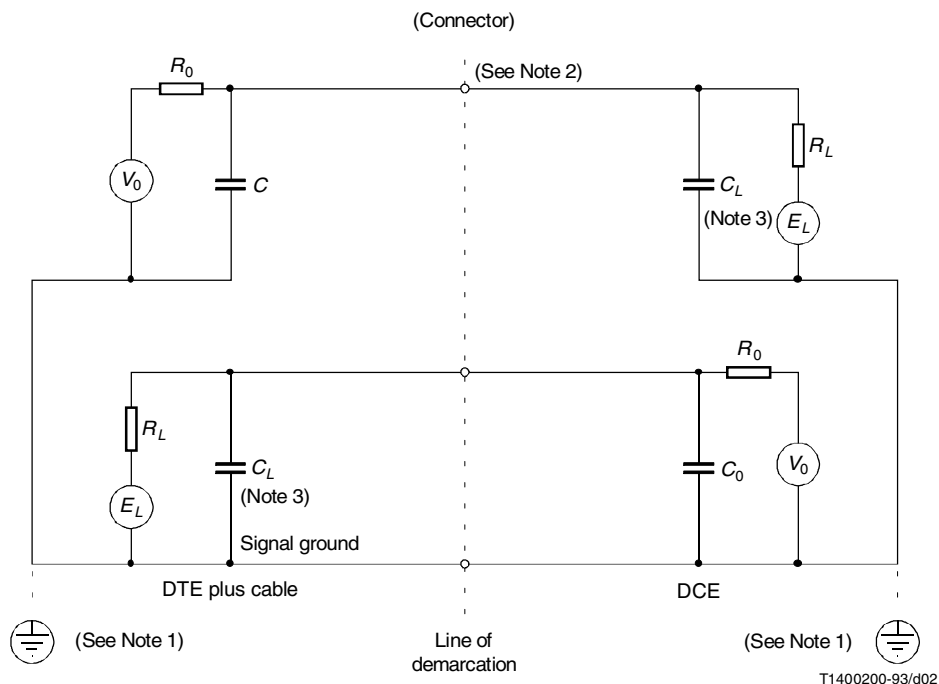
(Connector)

$R_0$

(See Note 2)

$V_0$

$C$

$C_L$

$R_L$

(Note 3)

$E_L$

$R_0$

$R_L$

$C_L$

(Note 3)

$E_L$

Signal ground

$C_0$

$V_0$

DTE plus cable

DCE

(See Note 1)

Line of demarcation

(See Note 1)

T1400200-93/d02